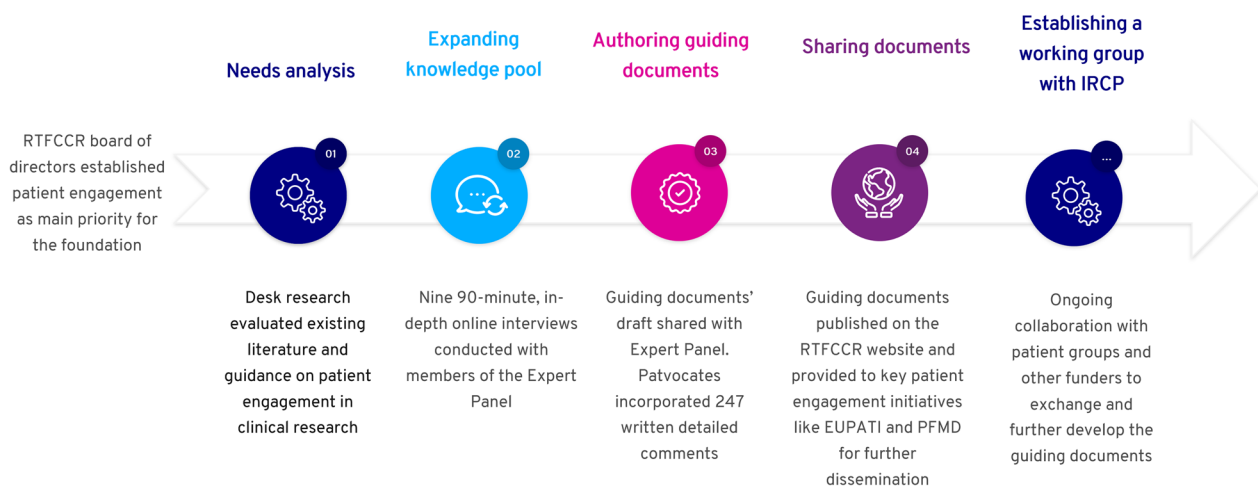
RTFCCR board of directors established patient engagement as main priority for the foundation

Needs analysis

01

Desk research evaluated existing literature and guidance on patient engagement in clinical research

Expanding knowledge pool

02

Nine 90-minute, in-depth online interviews conducted with members of the Expert Panel

Authoring guiding documents

03

Guiding documents' draft shared with Expert Panel. Patvocates incorporated 247 written detailed comments

Sharing documents

04

Guiding documents published on the RTFCCR website and provided to key patient engagement initiatives like EUPATI and PFMD for further dissemination

Establishing a working group with IRCP

...

Ongoing collaboration with patient groups and other funders to exchange and further develop the guiding documents